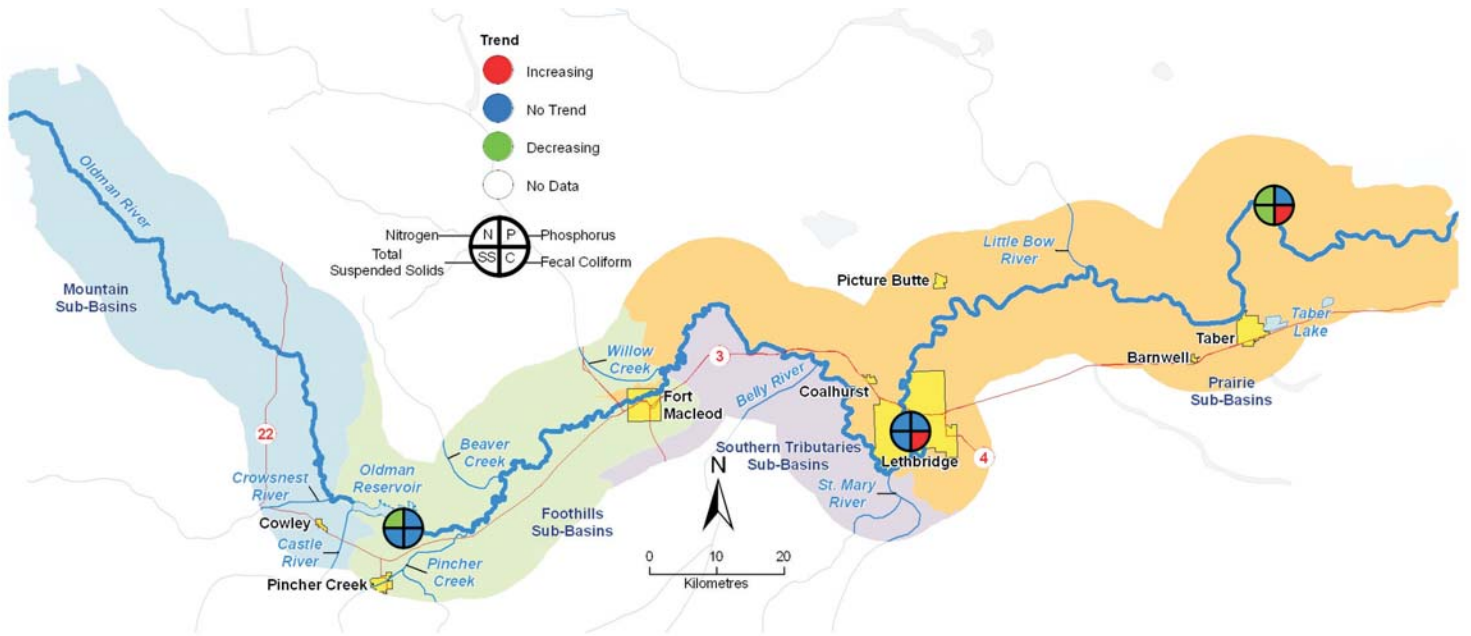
Trend
Increasing
No Trend
Decreasing
No Data

Nitrogen
N
P
Phosphorus
Total Suspended Solids
SS
C
Fecal Coliform

Oldman River
Mountain Sub-Basins
22
Crowsnest River
Oldman Reservoir
Cowley
Castle River
Pincher Creek
Pincher Creek
Beaver Creek
Foothills Sub-Basins
Willow Creek
Fort Macleod
3
Belly River
Southern Tributaries Sub-Basins
St. Mary River
N
0
10
20
Kilometres
Coalhurst
Lethbridge
4
Picture Butte
Little Bow River
Taber
Taber Lake
Barnwell
Prairie Sub-Basins